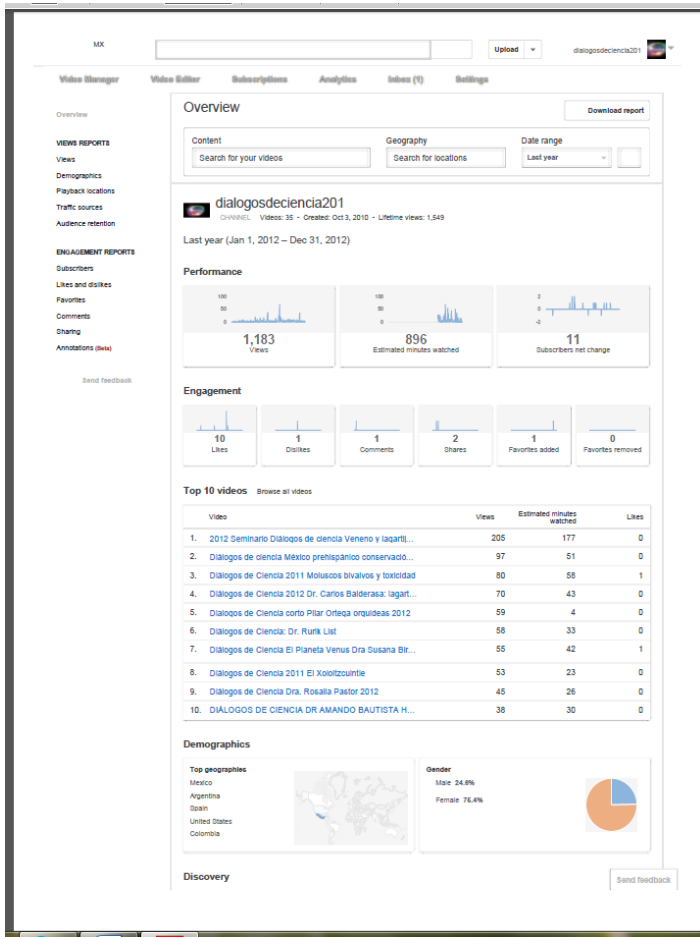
MX

Upload

dialogosdeciencia201

Video Manager Video Editor Subscriptions Analytics Inbox (1) Settings

Overview

VIEWS REPORTS
Views
Demographics
Playback locations
Traffic sources
Audience retention

ENGAGEMENT REPORTS
Subscribers
Likes and dislikes
Favorites
Comments
Sharing
Annotations (Beta)

Send feedback

Overview

Download report

Content
Search for your videos

Geography
Search for locations

Date range
Last year

dialogosdeciencia201
CHANNEL Videos: 35 · Created: Oct 3, 2010 · Lifetime views: 1,549

Last year (Jan 1, 2012 – Dec 31, 2012)

Performance

100
50
0

1,183
Views

100
50
0

896
Estimated minutes watched

2
0
-2

11
Subscribers net change

Engagement

10
Likes

1
Dislikes

1
Comments

2
Shares

1
Favorites added

0
Favorites removed

Top 10 videos Browse all videos

| | Video | Views | Estimated minutes watched | Likes |
|---|---|---|---|---|
| 1. | 2012 Seminario Diálogos de ciencia Veneno y lagartij... | 205 | 177 | 0 |
| 2. | Diálogos de ciencia México prehispánico conservació... | 97 | 51 | 0 |
| 3. | Diálogos de Ciencia 2011 Moluscos bivalvos y toxicidad | 80 | 58 | 1 |
| 4. | Diálogos de Ciencia 2012 Dr. Carlos Balderasa: lagart... | 70 | 43 | 0 |
| 5. | Diálogos de Ciencia corto Pilar Ortega orquideas 2012 | 59 | 4 | 0 |
| 6. | Diálogos de Ciencia: Dr. Rurik List | 58 | 33 | 0 |
| 7. | Diálogos de Ciencia El Planeta Venus Dra Susana Bir... | 55 | 42 | 1 |
| 8. | Diálogos de Ciencia 2011 El Xoloitzcuintle | 53 | 23 | 0 |
| 9. | Diálogos de Ciencia Dra. Rosalía Pastor 2012 | 45 | 26 | 0 |
| 10. | DIÁLOGOS DE CIENCIA DR AMANDO BAUTISTA H... | 38 | 30 | 0 |

Demographics

Top geographies
Mexico
Argentina
Spain
United States
Colombia

Gender
Male 24.6%
Female 75.4%

Discovery

Send feedback